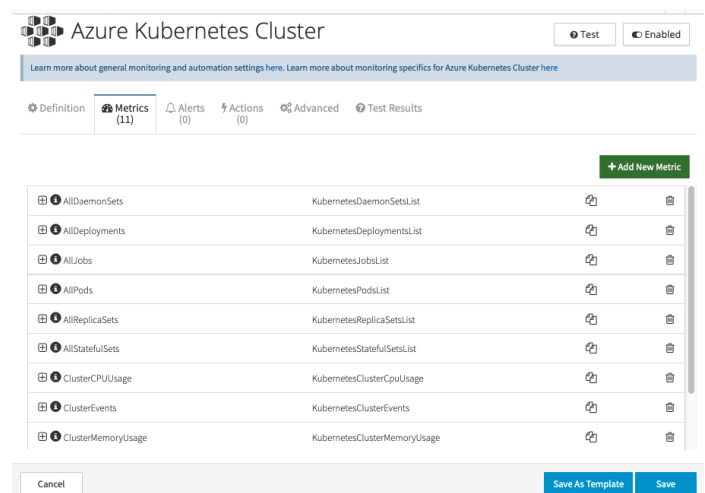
Azure Kubernetes Cluster

Test

Enabled

Learn more about general monitoring and automation settings here. Learn more about monitoring specifics for Azure Kubernetes Cluster here

Definition

Metrics (11)

Alerts (0)

Actions (0)

Advanced

Test Results

+ Add New Metric

| | | | |
|---|---|---|---|
| AllDaemonSets | KubernetesDaemonSetsList | | |
| AllDeployments | KubernetesDeploymentsList | | |
| AllJobs | KubernetesJobsList | | |
| AllPods | KubernetesPodsList | | |
| AllReplicaSets | KubernetesReplicaSetsList | | |
| AllStatefulSets | KubernetesStatefulSetsList | | |
| ClusterCPUUsage | KubernetesClusterCpuUsage | | |
| ClusterEvents | KubernetesClusterEvents | | |
| ClusterMemoryUsage | KubernetesClusterMemoryUsage | | |

Cancel

Save As Template

Save